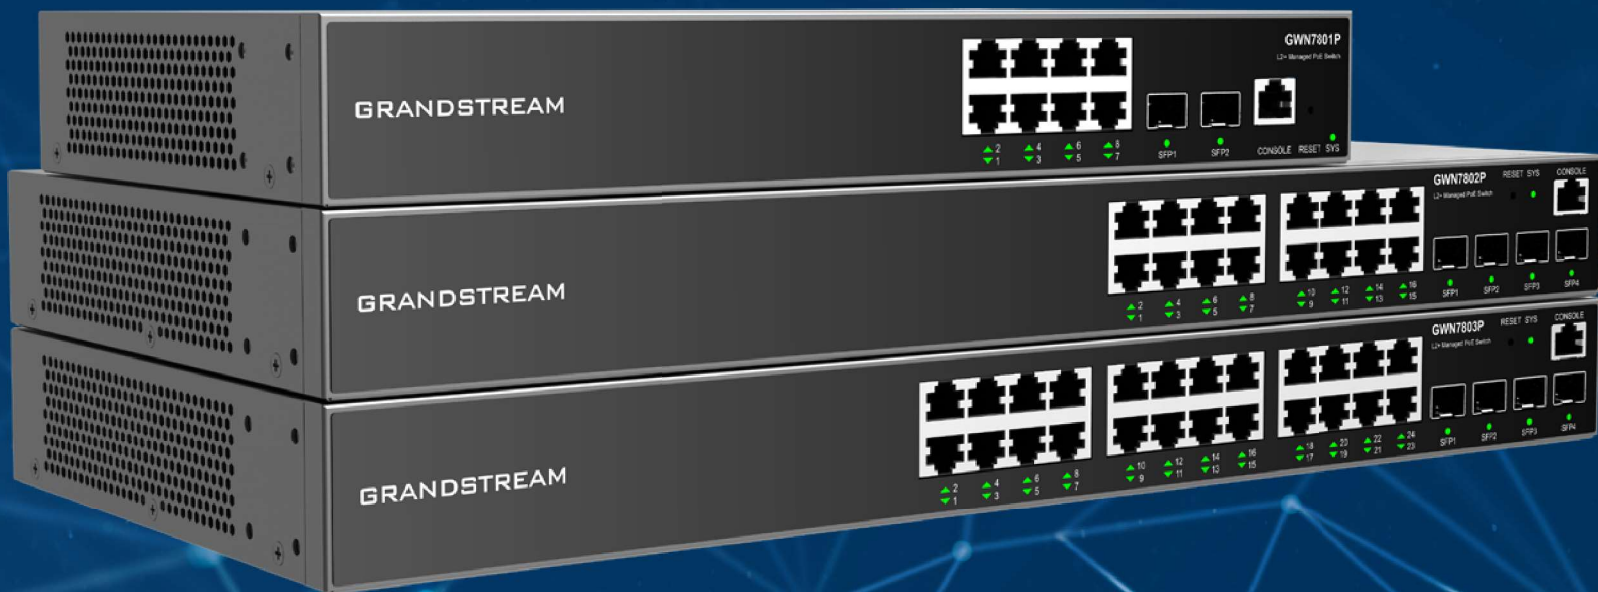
GRANDSTREAM

GWN7801P
L2+ Managed PoE Switch

2 1 4 3 6 5 8 7

SFP1 SFP2 CONSOLE RESET SYS

GRANDSTREAM

GWN7802P
L2+ Managed PoE Switch

RESET SYS CONSOLE

2 1 4 3 6 5 8 7 10 9 12 11 14 13 16 15

SFP1 SFP2 SFP3 SFP4

GRANDSTREAM

GWN7803P
L2+ Managed PoE Switch

RESET SYS CONSOLE

2 1 4 3 6 5 8 7 10 9 12 11 14 13 16 15 18 17 20 19 22 21 24 23

SFP1 SFP2 SFP3 SFP4